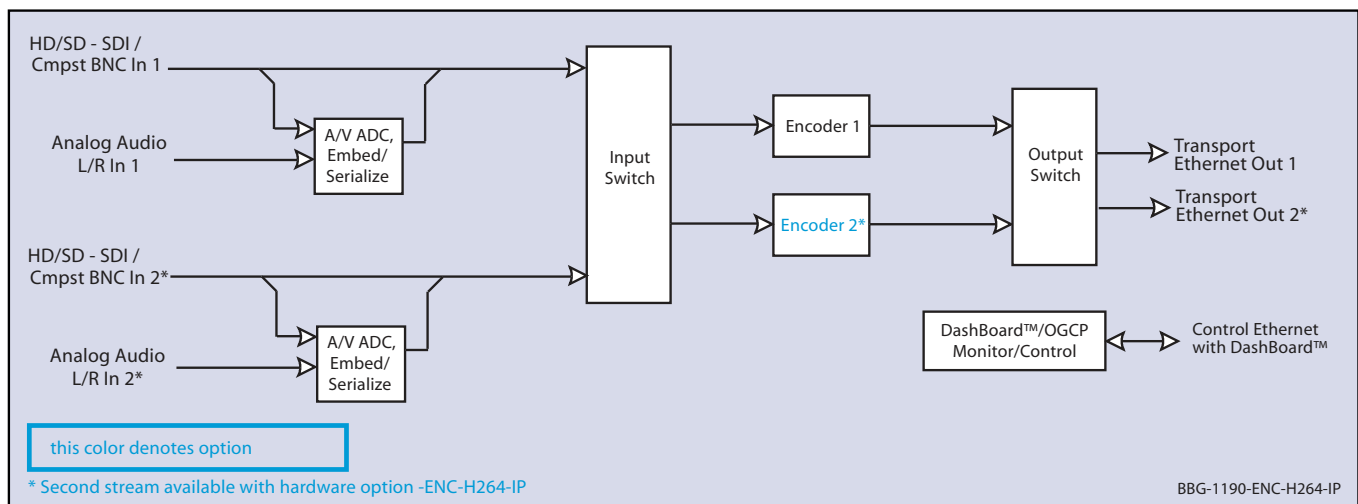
HD/SD - SDI / Cmpst BNC In 1

Analog Audio L/R In 1

A/V ADC, Embed/ Serialize

Input Switch

Encoder 1

Encoder 2*

Output Switch

Transport Ethernet Out 1

Transport Ethernet Out 2*

HD/SD - SDI / Cmpst BNC In 2*

Analog Audio L/R In 2*

A/V ADC, Embed/ Serialize

DashBoard™/OGCP Monitor/Control

Control Ethernet with DashBoard™

this color denotes option

* Second stream available with hardware option -ENC-H264-IP

BBG-1190-ENC-H264-IP